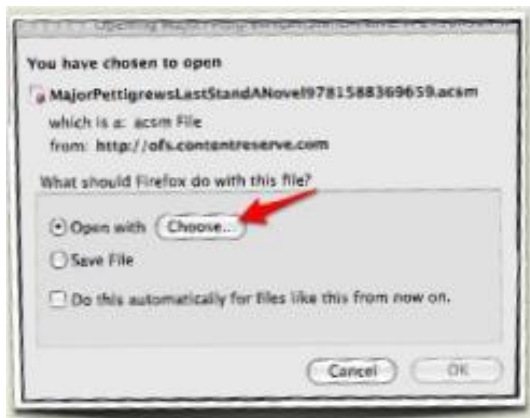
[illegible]

You have chosen to open

MajorPettigrewsLastStandANovel9781588369659.acsm

which is a: acsm File

from: http://ofs.contentreserve.com

What should Firefox do with this file?

Open with Choose...

Save File

Do this automatically for files like this from now on.

Cancel OK